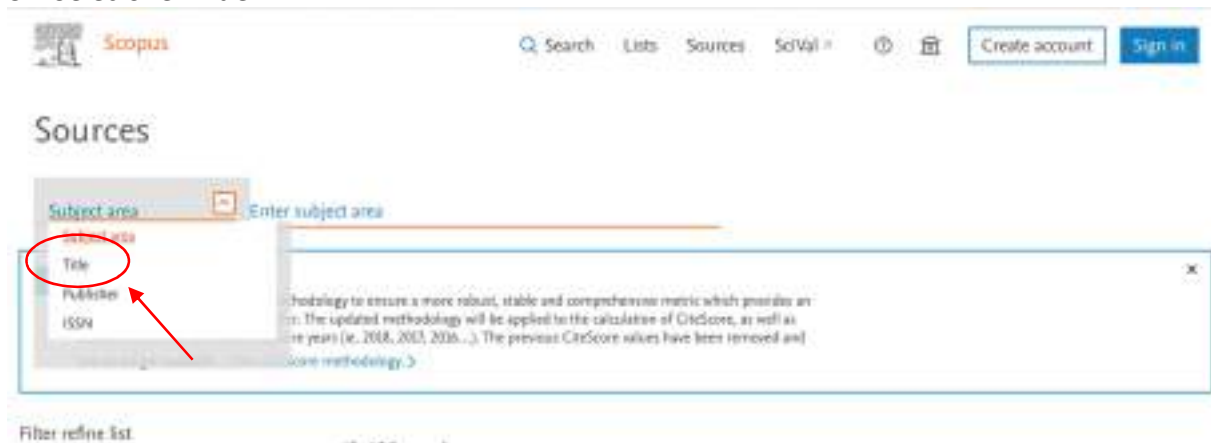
Scopus

Search Lists Sources SciVal

Create account Sign in

Sources

Subject area Enter subject area

Subject area
Title
Publisher
ISSN

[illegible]hodology to ensure a more robust, stable and comprehensive metric which provides an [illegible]. The updated methodology will be applied to the calculation of CiteScore, as well as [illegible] years (ie. 2018, 2017, 2016...). The previous CiteScore values have been removed and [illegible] Score methodology. >

×

Filter refine list